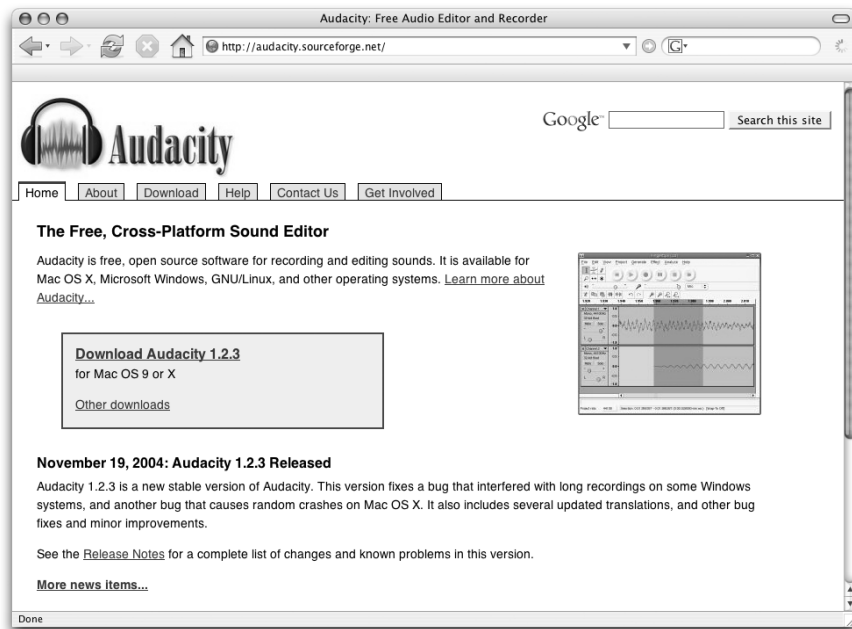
Audacity: Free Audio Editor and Recorder

http://audacity.sourceforge.net/

Audacity

Google [ ] Search this site

Home | About | Download | Help | Contact Us | Get Involved

The Free, Cross-Platform Sound Editor

Audacity is free, open source software for recording and editing sounds. It is available for Mac OS X, Microsoft Windows, GNU/Linux, and other operating systems. Learn more about Audacity...

Download Audacity 1.2.3
for Mac OS 9 or X

Other downloads

November 19, 2004: Audacity 1.2.3 Released

Audacity 1.2.3 is a new stable version of Audacity. This version fixes a bug that interfered with long recordings on some Windows systems, and another bug that causes random crashes on Mac OS X. It also includes several updated translations, and other bug fixes and minor improvements.

See the Release Notes for a complete list of changes and known problems in this version.

More news items...

Done